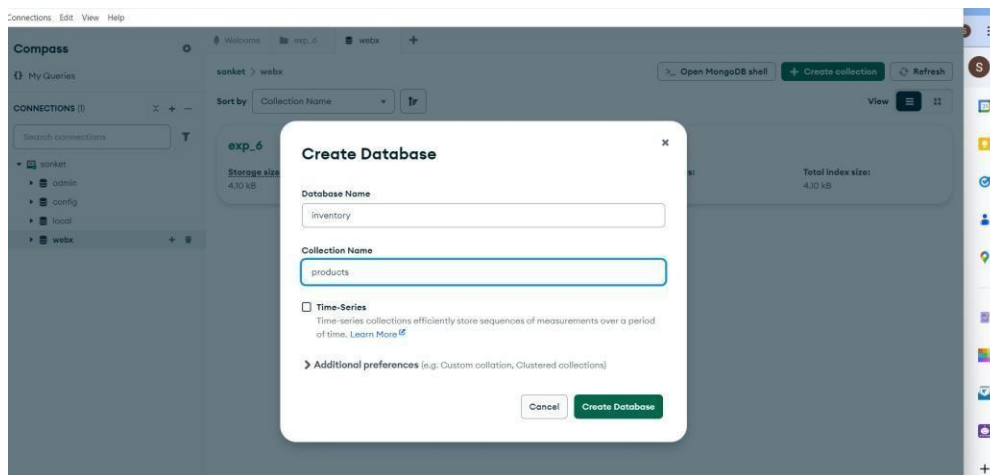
Connections Edit View Help

Compass

My Queries

CONNECTIONS (1)

Search connections

sanket

admin

config

local

webx

Welcome exp_6 webx +

sanket > webx

>_ Open MongoDB shell

+ Create collection

Refresh

Sort by Collection Name

View

exp_6

Storage size
4.10 kB

Total index size:
4.10 kB

Create Database

Database Name

inventory

Collection Name

products

Time-Series

Time-series collections efficiently store sequences of measurements over a period of time. Learn More

> Additional preferences (e.g. Custom collation, Clustered collections)

Cancel

Create Database

S